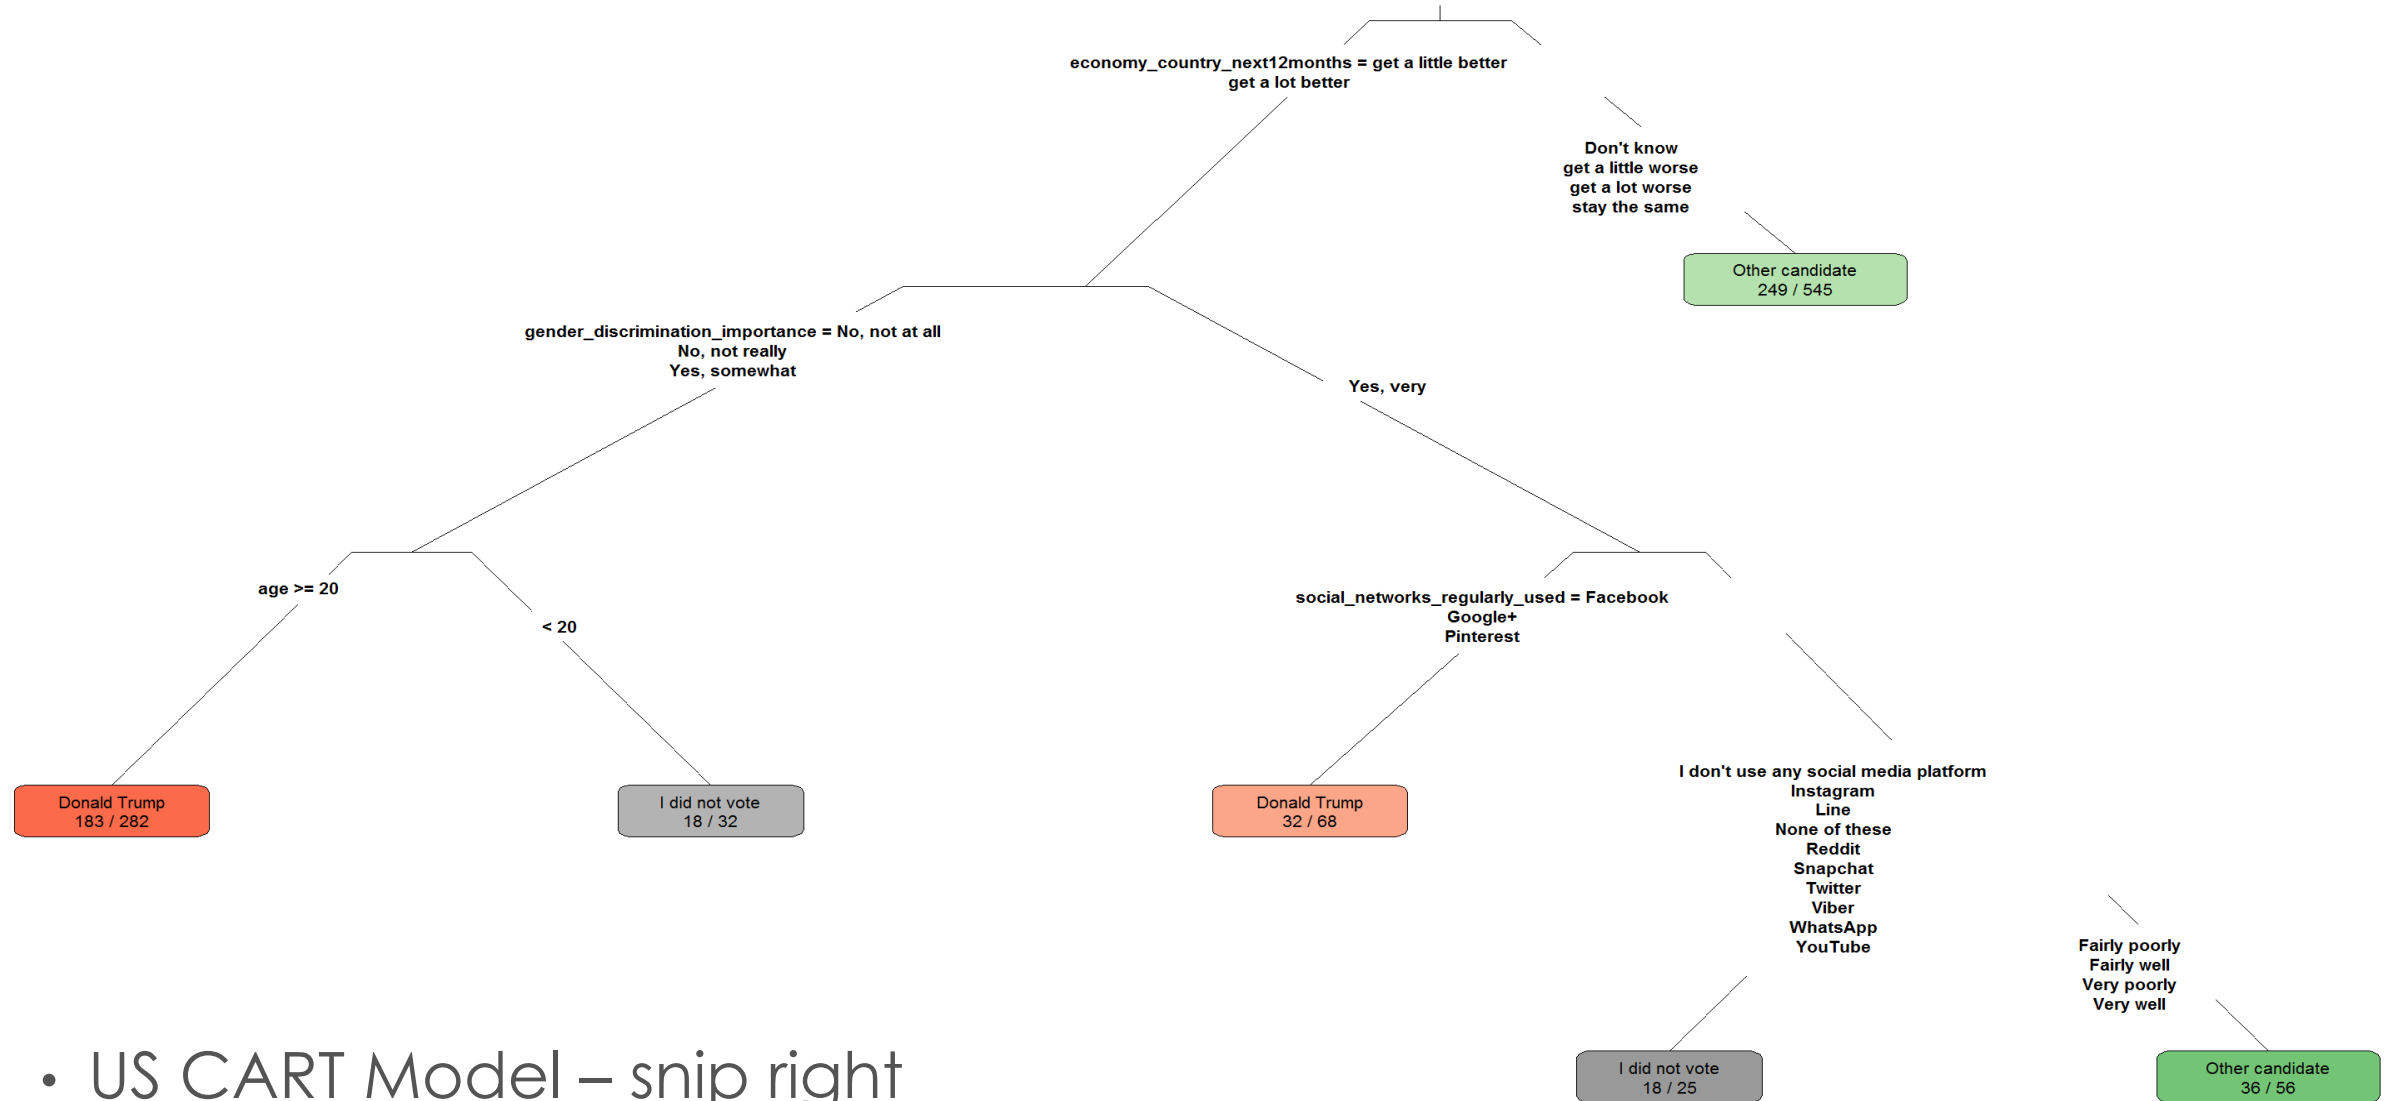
economy_country_next12months = get a little better
get a lot better

Don't know
get a little worse
get a lot worse
stay the same

Other candidate
249 / 545

gender_discrimination_importance = No, not at all
No, not really
Yes, somewhat

Yes, very

age >= 20

< 20

social_networks_regularly_used = Facebook
Google+
Pinterest

Donald Trump
183 / 282

I did not vote
18 / 32

Donald Trump
32 / 68

I don't use any social media platform
Instagram
Line
None of these
Reddit
Snapchat
Twitter
Viber
WhatsApp
YouTube

Fairly poorly
Fairly well
Very poorly
Very well

I did not vote
18 / 25

Other candidate
36 / 56

• US CART Model – snip right